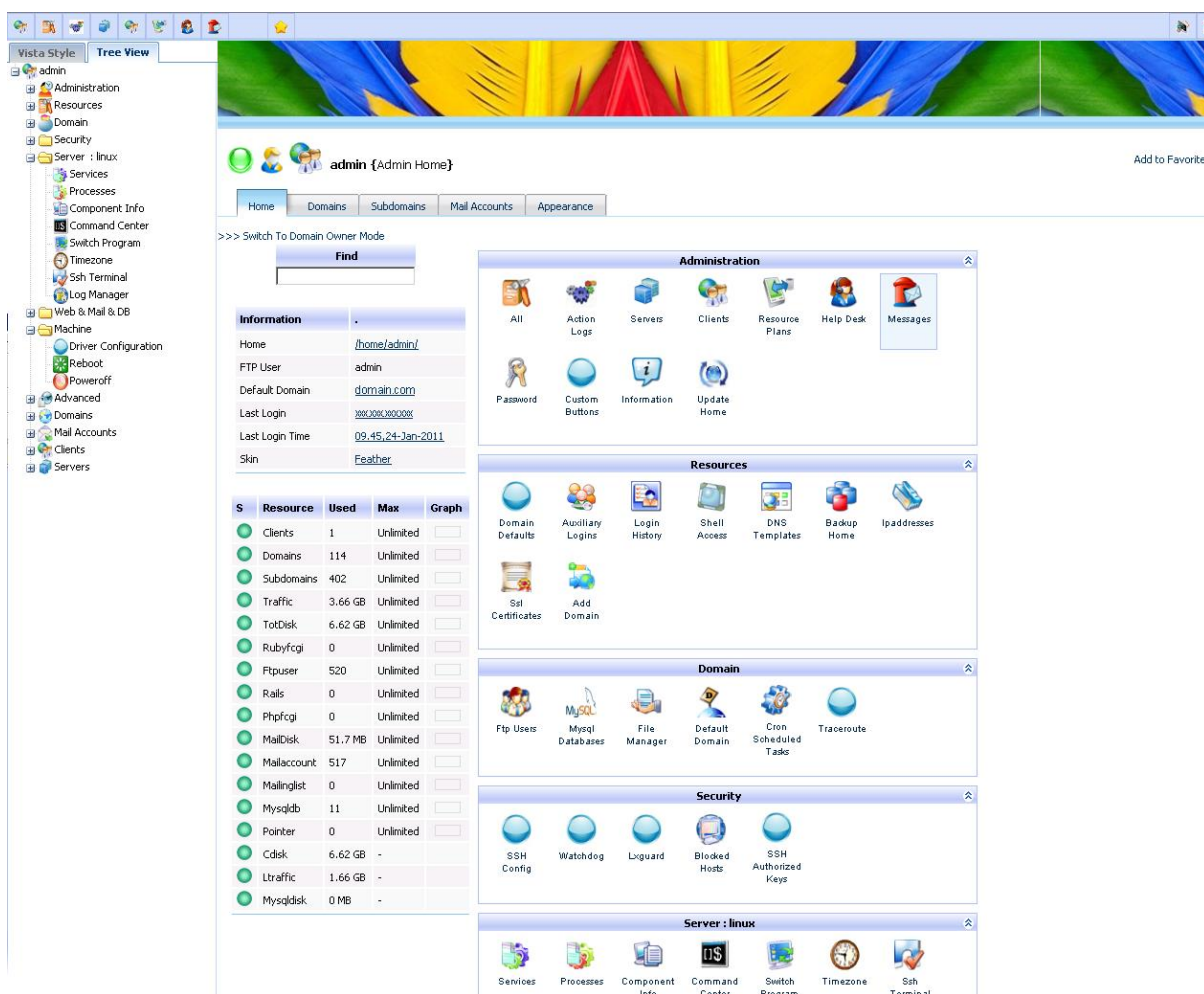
Vista Style Tree View

admin
Administration
Resources
Domain
Security
Server : linux
Services
Processes
Component Info
Command Center
Switch Program
Timezone
Ssh Terminal
Log Manager
Web & Mail & DB
Machine
Driver Configuration
Reboot
Poweroff
Advanced
Domains
Mail Accounts
Clients
Servers

admin {Admin Home}

Add to Favorite

Home | Domains | Subdomains | Mail Accounts | Appearance

>>> Switch To Domain Owner Mode

Find

| Information | . |
|---|---|
| Home | /home/admin/ |
| FTP User | admin |
| Default Domain | domain.com |
| Last Login | xxx.xxx.xxx.xxx |
| Last Login Time | 09.45,24-Jan-2011 |
| Skin | Feather |

| S | Resource | Used | Max | Graph |
|---|---|---|---|---|
| | Clients | 1 | Unlimited | |
| | Domains | 114 | Unlimited | |
| | Subdomains | 402 | Unlimited | |
| | Traffic | 3.66 GB | Unlimited | |
| | TotDisk | 6.62 GB | Unlimited | |
| | Rubyfcgi | 0 | Unlimited | |
| | Ftpuser | 520 | Unlimited | |
| | Rails | 0 | Unlimited | |
| | Phpfcgi | 0 | Unlimited | |
| | MailDisk | 51.7 MB | Unlimited | |
| | Mailaccount | 517 | Unlimited | |
| | Mailinglist | 0 | Unlimited | |
| | Mysqldb | 11 | Unlimited | |
| | Pointer | 0 | Unlimited | |
| | Cdisk | 6.62 GB | - | |
| | Ltraffic | 1.66 GB | - | |
| | Mysqldisk | 0 MB | - | |

Administration
All
Action Logs
Servers
Clients
Resource Plans
Help Desk
Messages
Password
Custom Buttons
Information
Update Home

Resources
Domain Defaults
Auxiliary Logins
Login History
Shell Access
DNS Templates
Backup Home
Ipaddresses
Ssl Certificates
Add Domain

Domain
Ftp Users
MySQL
Mysql Databases
File Manager
Default Domain
Cron Scheduled Tasks
Traceroute

Security
SSH Config
Watchdog
Lxguard
Blocked Hosts
SSH Authorized Keys

Server : linux
Services
Processes
Component Info
Command Center
Switch Program
Timezone
Ssh Terminal